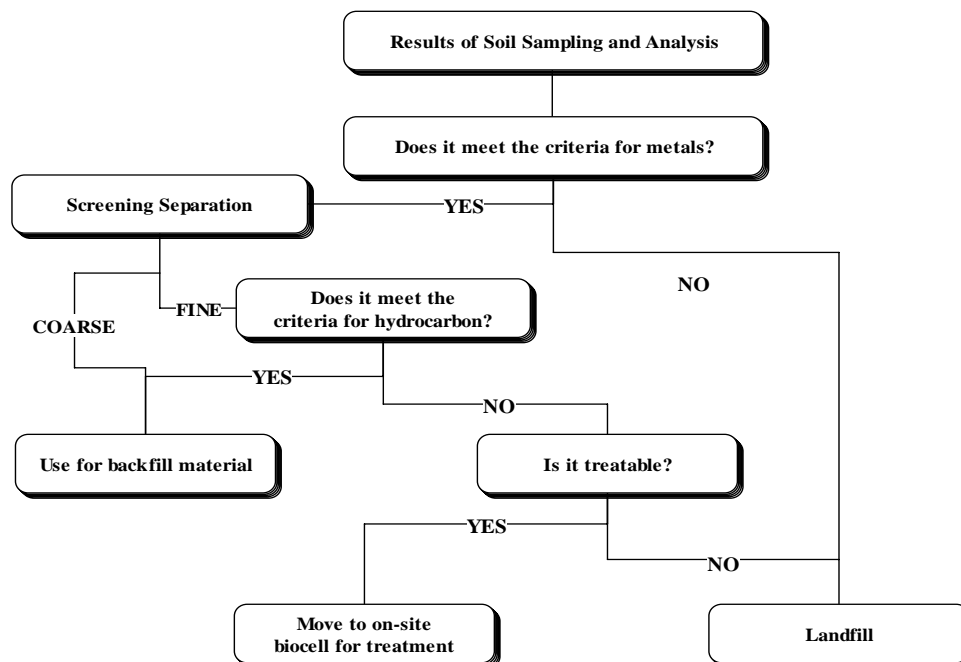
Results of Soil Sampling and Analysis

Does it meet the criteria for metals?

Screening Separation

YES

NO

COARSE

FINE

Does it meet the criteria for hydrocarbon?

YES

NO

Use for backfill material

Is it treatable?

YES

NO

Move to on-site biocell for treatment

Landfill